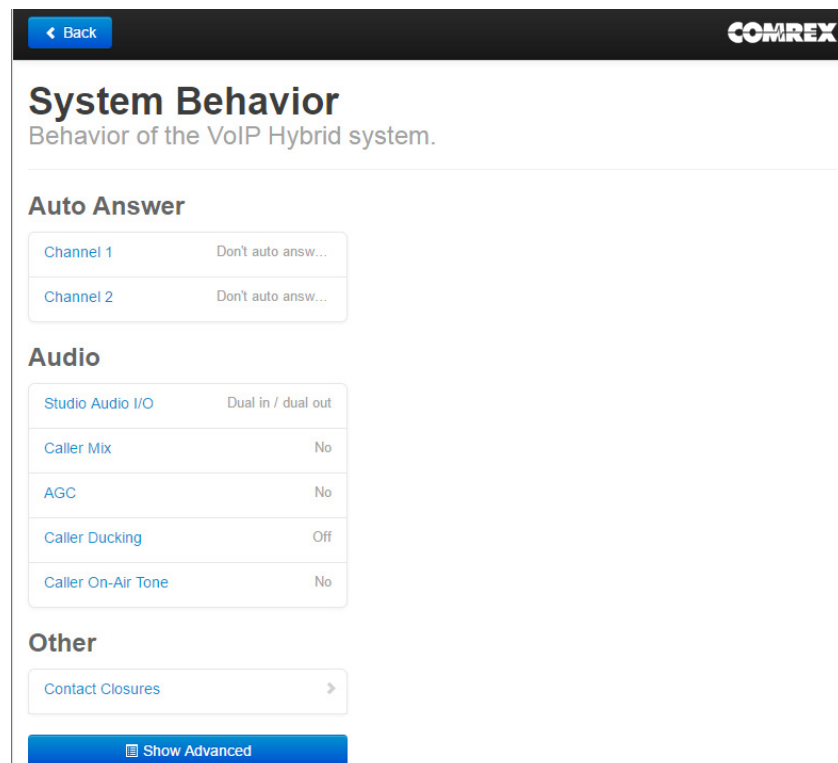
Back

COMREX

System Behavior
Behavior of the VoIP Hybrid system.

Auto Answer

Channel 1 Don't auto answ...

Channel 2 Don't auto answ...

Audio

Studio Audio I/O Dual in / dual out

Caller Mix No

AGC No

Caller Ducking Off

Caller On-Air Tone No

Other

Contact Closures

Show Advanced